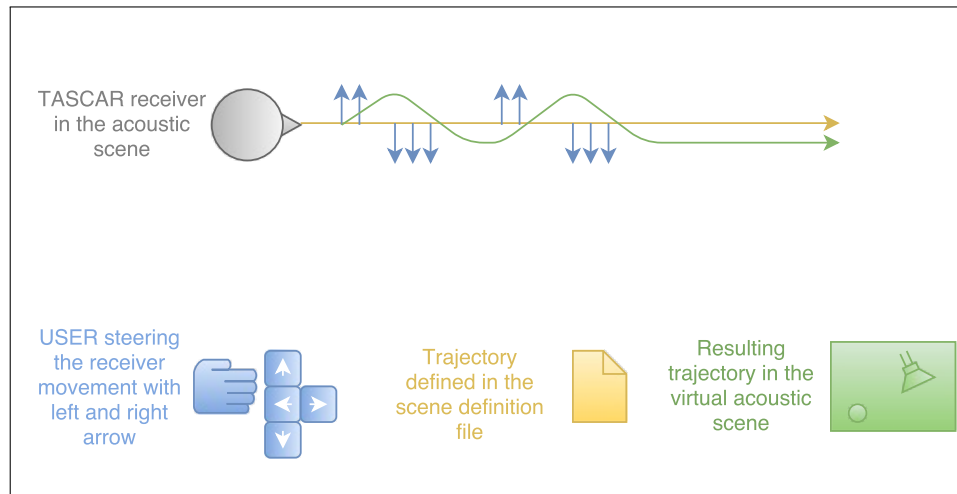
TASCAR receiver in the acoustic scene

USER steering the receiver movement with left and right arrow

Trajectory defined in the scene definition file

Resulting trajectory in the virtual acoustic scene